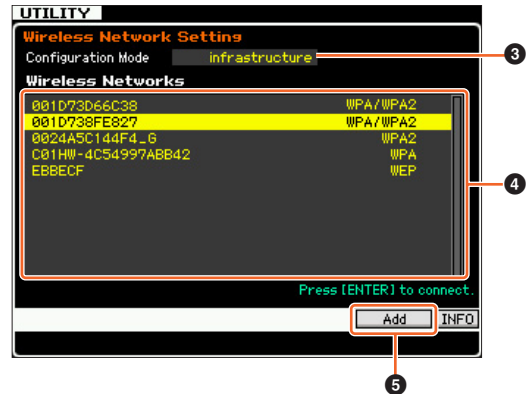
UTILITY
Wireless Network Setting
Configuration Mode infrastructure
Wireless Networks
001D73D66C38 WPA/WPA2
001D738FE827 WPA/WPA2
0024A5C144F4_G WPA2
C01HW-4C54997ABB42 WPA
EBBECF WEP
Press [ENTER] to connect.
Add INFO
3
4
5